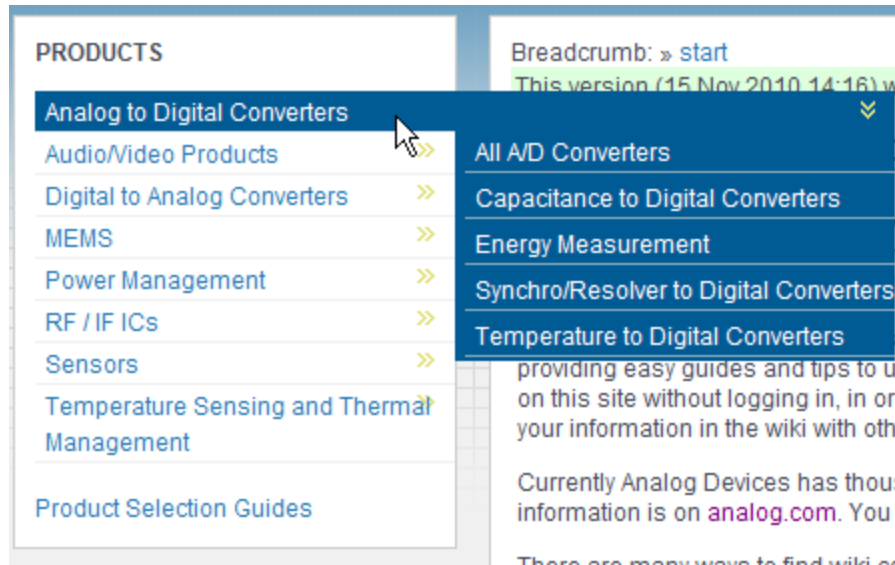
PRODUCTS

Analog to Digital Converters
Audio/Video Products
Digital to Analog Converters
MEMS
Power Management
RF / IF ICs
Sensors
Temperature Sensing and Thermal Management

Product Selection Guides

Breadcrumb: » start
This version (15 Nov 2010 14:16) w

All A/D Converters
Capacitance to Digital Converters
Energy Measurement
Synchro/Resolver to Digital Converters
Temperature to Digital Converters

providing easy guides and tips to u on this site without logging in, in or your information in the wiki with oth

Currently Analog Devices has thous information is on analog.com. You

There are many ways to find wiki c